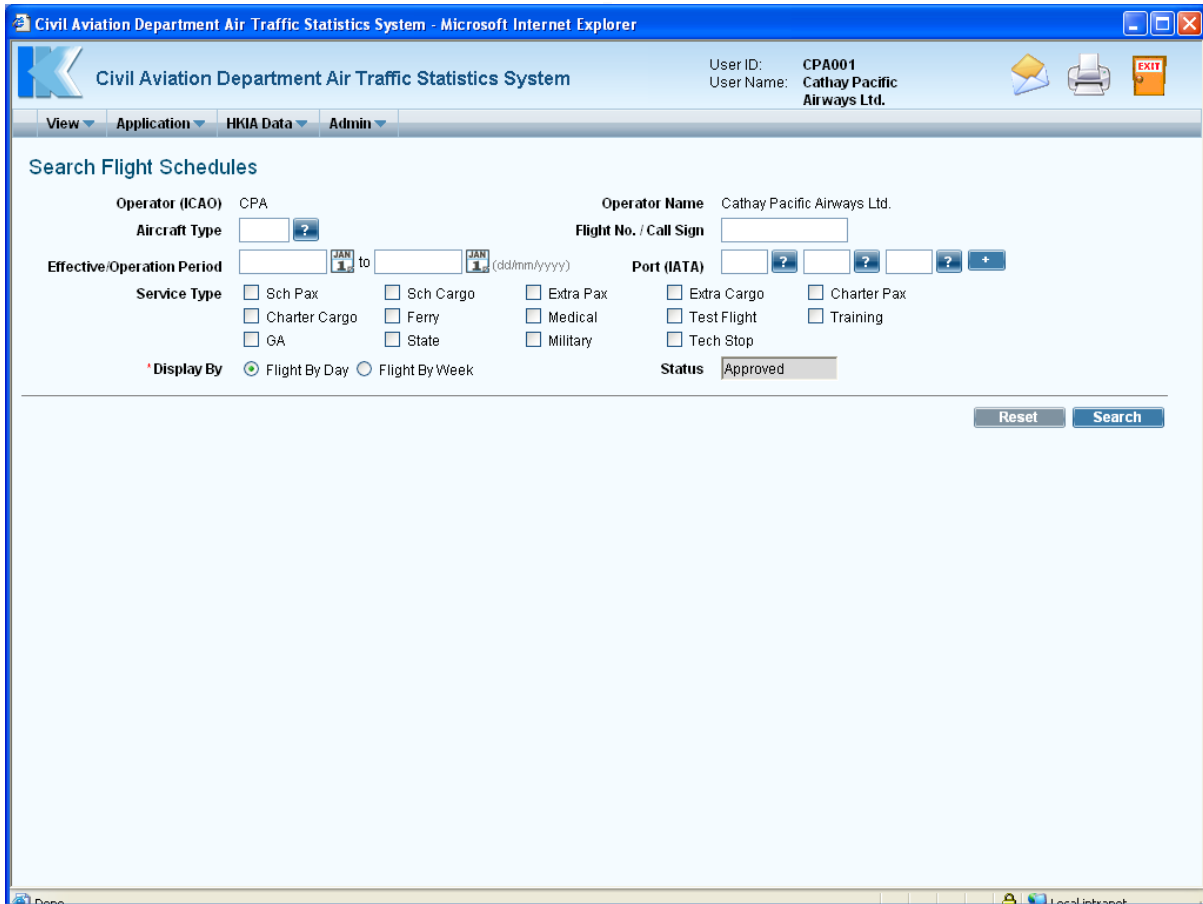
Civil Aviation Department Air Traffic Statistics System - Microsoft Internet Explorer

Civil Aviation Department Air Traffic Statistics System

User ID: CPA001
User Name: Cathay Pacific Airways Ltd.

EXIT

View Application HKIA Data Admin

Search Flight Schedules

Operator (ICAO) CPA
Operator Name Cathay Pacific Airways Ltd.
Aircraft Type ?
Flight No. / Call Sign
Effective/Operation Period JAN 1 to JAN 1 (dd/mm/yyyy)
Port (IATA) ? ? ? +
Service Type
Sch Pax
Sch Cargo
Extra Pax
Extra Cargo
Charter Pax
Charter Cargo
Ferry
Medical
Test Flight
Training
GA
State
Military
Tech Stop
*Display By Flight By Day Flight By Week
Status Approved

Reset Search

Done
Local intranet